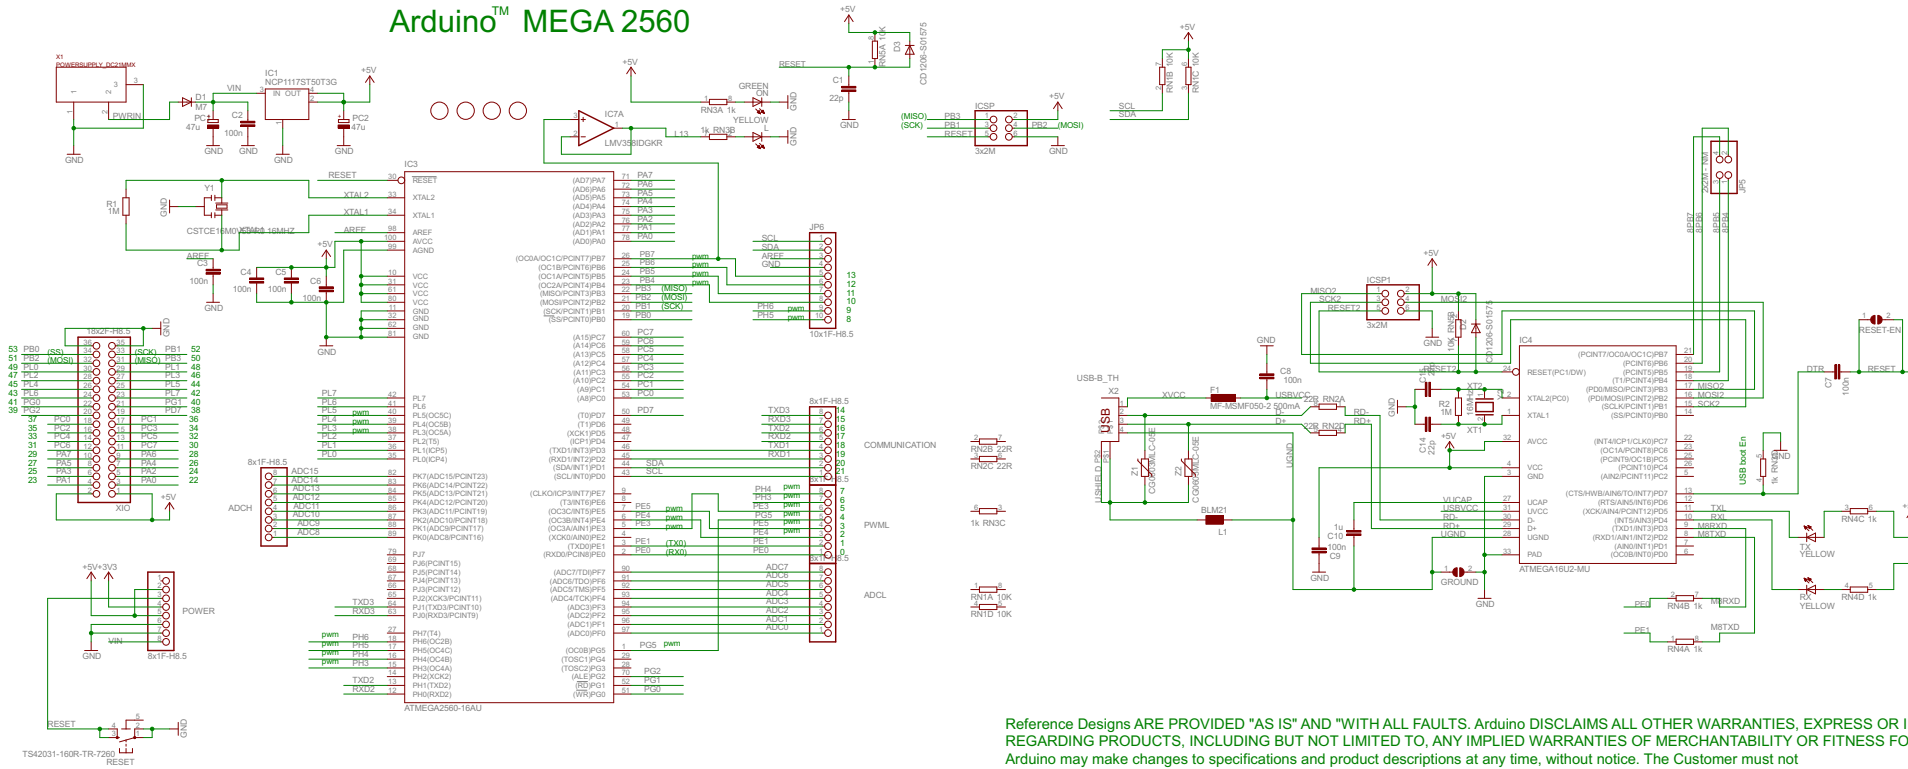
Arduino™ MEGA 2560

X1
POWERSUPPLY_DC21MMX
PWRIN
GND
D1
M7
VIN
PC1
47u
C2
100n
GND
GND
IC1
NCP1117ST50T3G
IN OUT
GND
+5V
PC2
47u
GND

+5V
IC7A
LMV358IDGKR
L13
RN3A 1k
RN3B 1k
GREEN
ON
YELLOW
L
GND
GND

+5V
RN5A 10K
D3
CD1206-S01575
RESET
C1
22p
GND

RN1B 10K
RN1C 10K
+5V
SCL
SDA

(MISO) PB3
(SCK) PB1
RESET
ICSP
3x2M
+5V
PB2 (MOSI)
GND

IC3
RESET
XTAL2
XTAL1
AREF
AVCC
AGND
VCC
GND
Y1
R1
1M
GND
CSTCE16M0V53-R0 16MHZ
AREF
C3
100n
GND
+5V
C4
100n
C5
100n
C6
100n
GND

18x2F-H8.5
GND
PB0 PB1
PB2 PB3
PL0 PL1
PL2 PL3
PL4 PL5
PL6 PL7
PG0 PG1
PG2 PD7
PC0 PC1
PC2 PC3
PC4 PC5
PC6 PC7
PA7 PA6
PA5 PA4
PA3 PA2
PA1 PA0
XIO
+5V
(SS) (SCK)
(MOSI) (MISO)

ADCH
8x1F-H8.5
ADC15
ADC14
ADC13
ADC12
ADC11
ADC10
ADC9
ADC8

POWER
+5V +3V3
VIN
GND
8x1F-H8.5

RESET
TS42031-160R-TR-7260
RESET
GND

ATMEGA2560-16AU

JP6
SCL
SDA
AREF
GND
10x1F-H8.5
PH6
PH5
pwm
COMMUNICATION
8x1F-H8.5
TXD3
RXD3
TXD2
RXD2
TXD1
RXD1
SDA
SCL
PWML
ADCL
RN2B 22R
RN2C 22R
RN3C 1k
RN1A 10K
RN1D 10K

USB-B_TH
X2
USB
XVCC
F1
MF-MSMF050-2 500mA
USBVCC
22R RN2A
22R RN2D
RD-
RD+
D-
D+
Z1
Z2
CG0603MLC-05E
BLM21
L1
GND
C8
100n
UGND
USHIELD

ICSP1
MISO2
SCK2
RESET2
MOSI2
3x2M
+5V
GND
RN5B 10K
D2
CD1206-S01575
RESET2
C11
22p
C14
22p
R2
1M
XT2
XT1
16MHz
GND
+5V
C10
100n
C9
1u
GND
GROUND
GND

IC4
ATMEGA16U2-MU
RESET(PC1/DW)
XTAL2(PC0)
XTAL1
AVCC
VCC
GND
UCAP
UVCC
D-
D+
UGND
PAD
MISO2
MOSI2
SCK2
TXL
RXL
M8RXD
M8TXD

JP5
2x2M - NM
RESET-EN
DTR
C7
100n
RESET
USB boot En
RN4B
1k
GND
TX YELLOW
RN4C 1k
RX YELLOW
RN4D 1k
PE0
RN4B 1k
M8RXD
PE1
M8TXD
RN4A 1k

Reference Designs ARE PROVIDED "AS IS" AND "WITH ALL FAULTS. Arduino DISCLAIMS ALL OTHER WARRANTIES, EXPRESS OR I
REGARDING PRODUCTS, INCLUDING BUT NOT LIMITED TO, ANY IMPLIED WARRANTIES OF MERCHANTABILITY OR FITNESS FO
Arduino may make changes to specifications and product descriptions at any time, without notice. The Customer must not